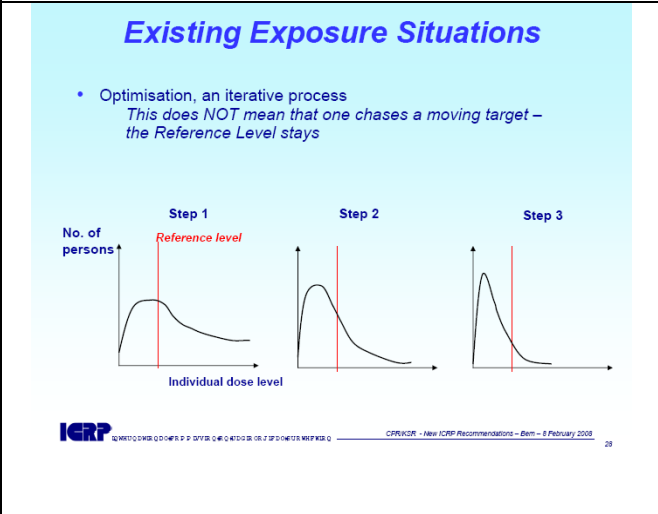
Existing Exposure Situations

• Optimisation, an iterative process
*This does NOT mean that one chases a moving target – the Reference Level stays*

Step 1

Step 2

Step 3

No. of persons

Reference level

Individual dose level

ICRP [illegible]

CPR/KSR - New ICRP Recommendations – Bern – 8 February 2008

28